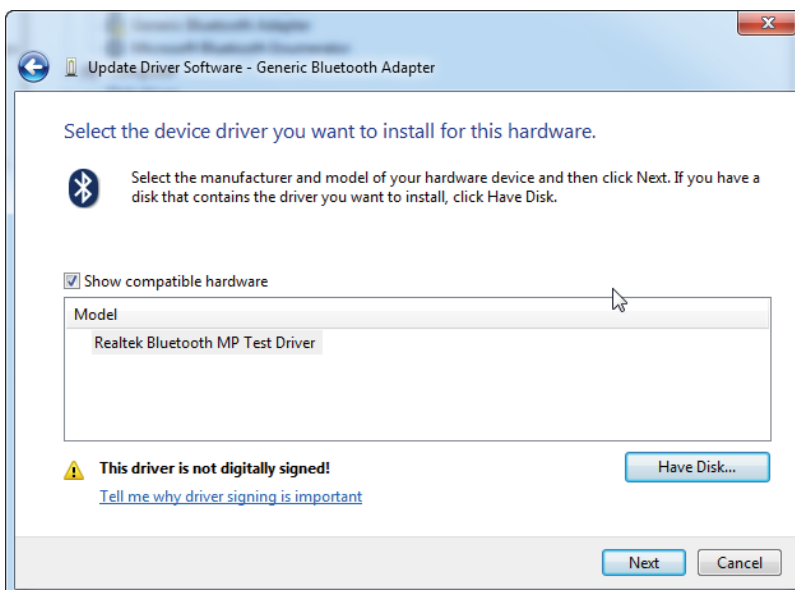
Update Driver Software - Generic Bluetooth Adapter

Select the device driver you want to install for this hardware.

Select the manufacturer and model of your hardware device and then click Next. If you have a disk that contains the driver you want to install, click Have Disk.

Show compatible hardware

Model

Realtek Bluetooth MP Test Driver

This driver is not digitally signed!

Tell me why driver signing is important

Have Disk...

Next

Cancel